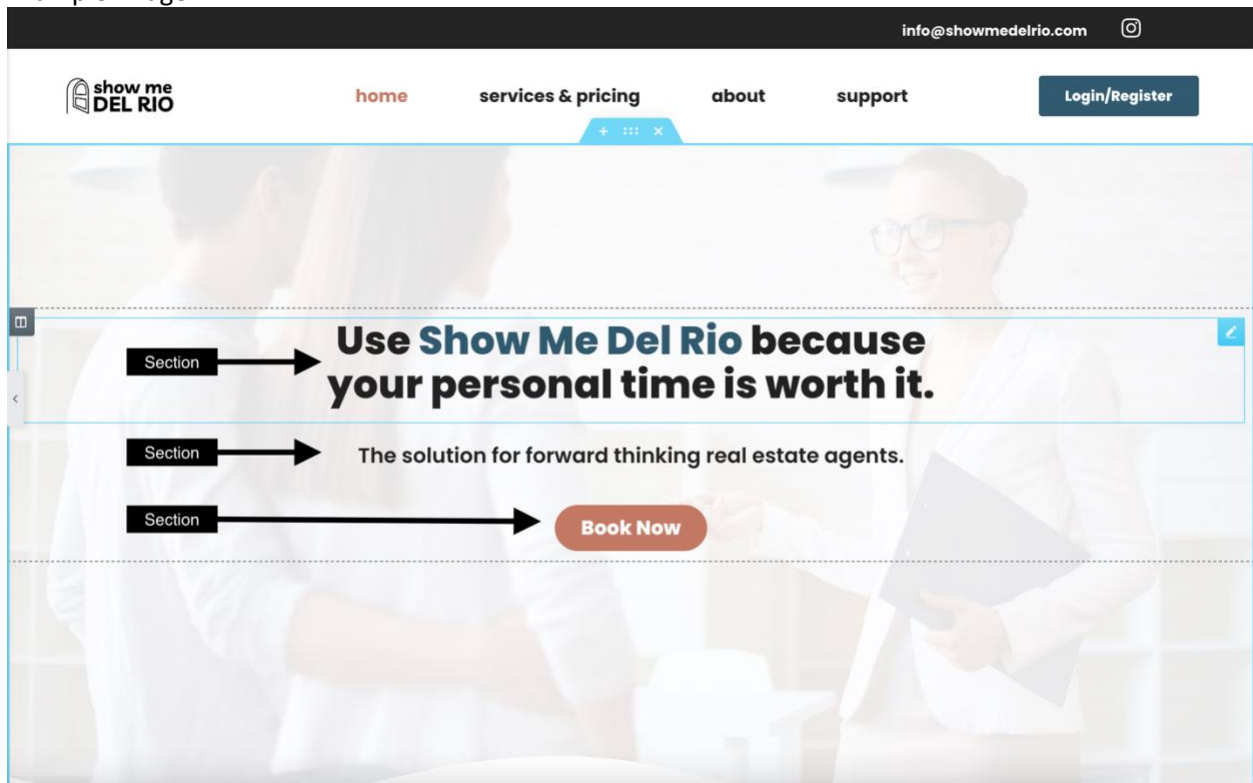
info@showmedelrio.com

show me DEL RIO

home

services & pricing

about

support

Login/Register

Section

Use Show Me Del Rio because your personal time is worth it.

Section

The solution for forward thinking real estate agents.

Section

Book Now